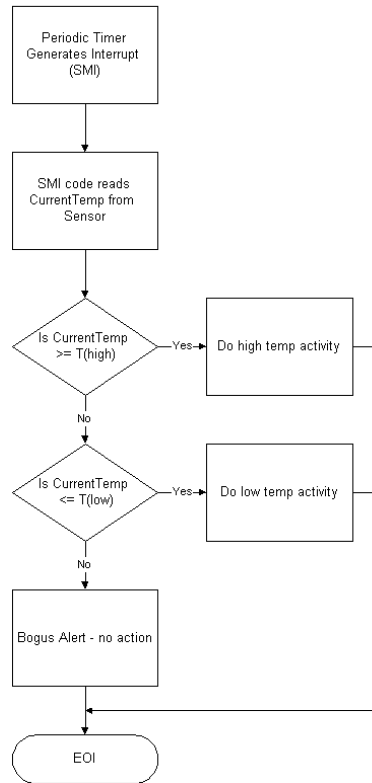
Periodic Timer Generates Interrupt (SMI)

SMI code reads CurrentTemp from Sensor

Is CurrentTemp >= T(high)

Yes

Do high temp activity

No

Is CurrentTemp <= T(low)

Yes

Do low temp activity

No

Bogus Alert - no action

EOI